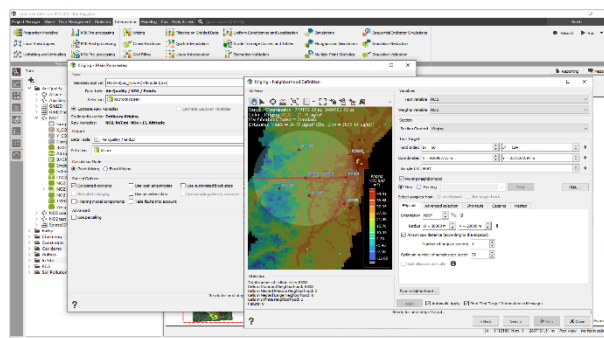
Kriging - Main Parameters

Kriging - Neighborhood Definition

Variables

Search

Variogram

Neighborhood

Statistics

Moving neighborhood

Unique neighborhood

Advanced parameters

Previous

Next

Run

Close

Help

Cancel

?